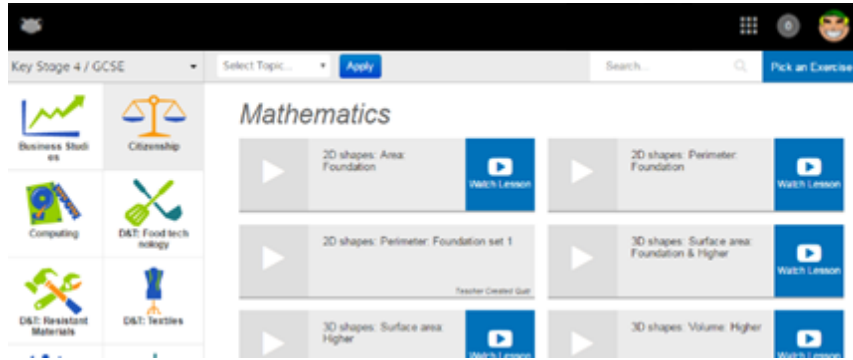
0

Key Stage 4 / GCSE

Select Topic...

Apply

Search...

Pick an Exercise

Business Studies

Citizenship

Computing

D&T: Food technology

D&T: Resistant Materials

D&T: Textiles

Mathematics

2D shapes: Area: Foundation

Watch Lesson

2D shapes: Perimeter: Foundation

Watch Lesson

2D shapes: Perimeter: Foundation set 1

Teacher Created Quiz

3D shapes: Surface area: Foundation & Higher

Watch Lesson

3D shapes: Surface area: Higher

Watch Lesson

3D shapes: Volume: Higher

Watch Lesson